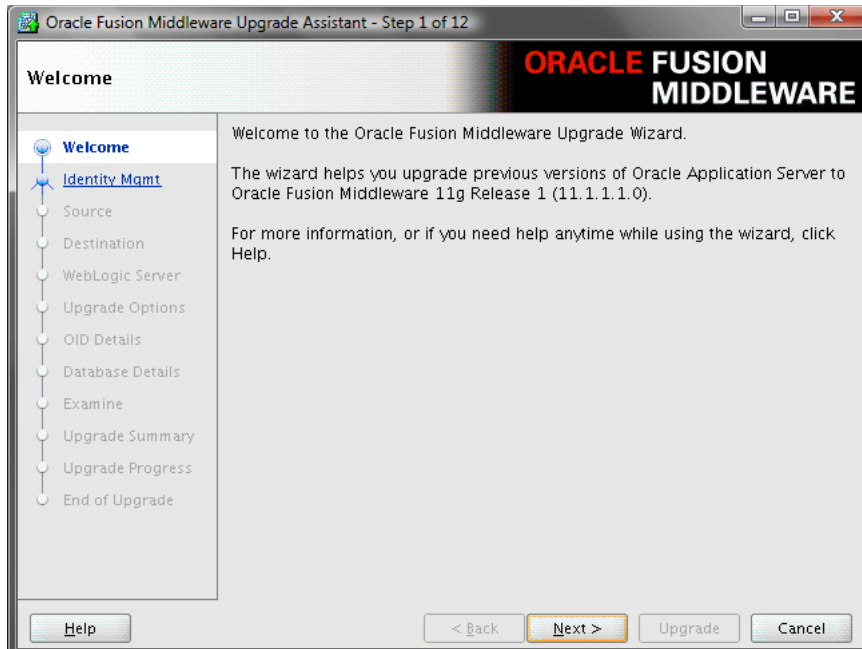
Oracle Fusion Middleware Upgrade Assistant - Step 1 of 12

Welcome

ORACLE FUSION MIDDLEWARE

Welcome
Identity Mgmt
Source
Destination
WebLogic Server
Upgrade Options
OID Details
Database Details
Examine
Upgrade Summary
Upgrade Progress
End of Upgrade

Welcome to the Oracle Fusion Middleware Upgrade Wizard.

The wizard helps you upgrade previous versions of Oracle Application Server to Oracle Fusion Middleware 11g Release 1 (11.1.1.1.0).

For more information, or if you need help anytime while using the wizard, click Help.

Help

< Back

Next >

Upgrade

Cancel